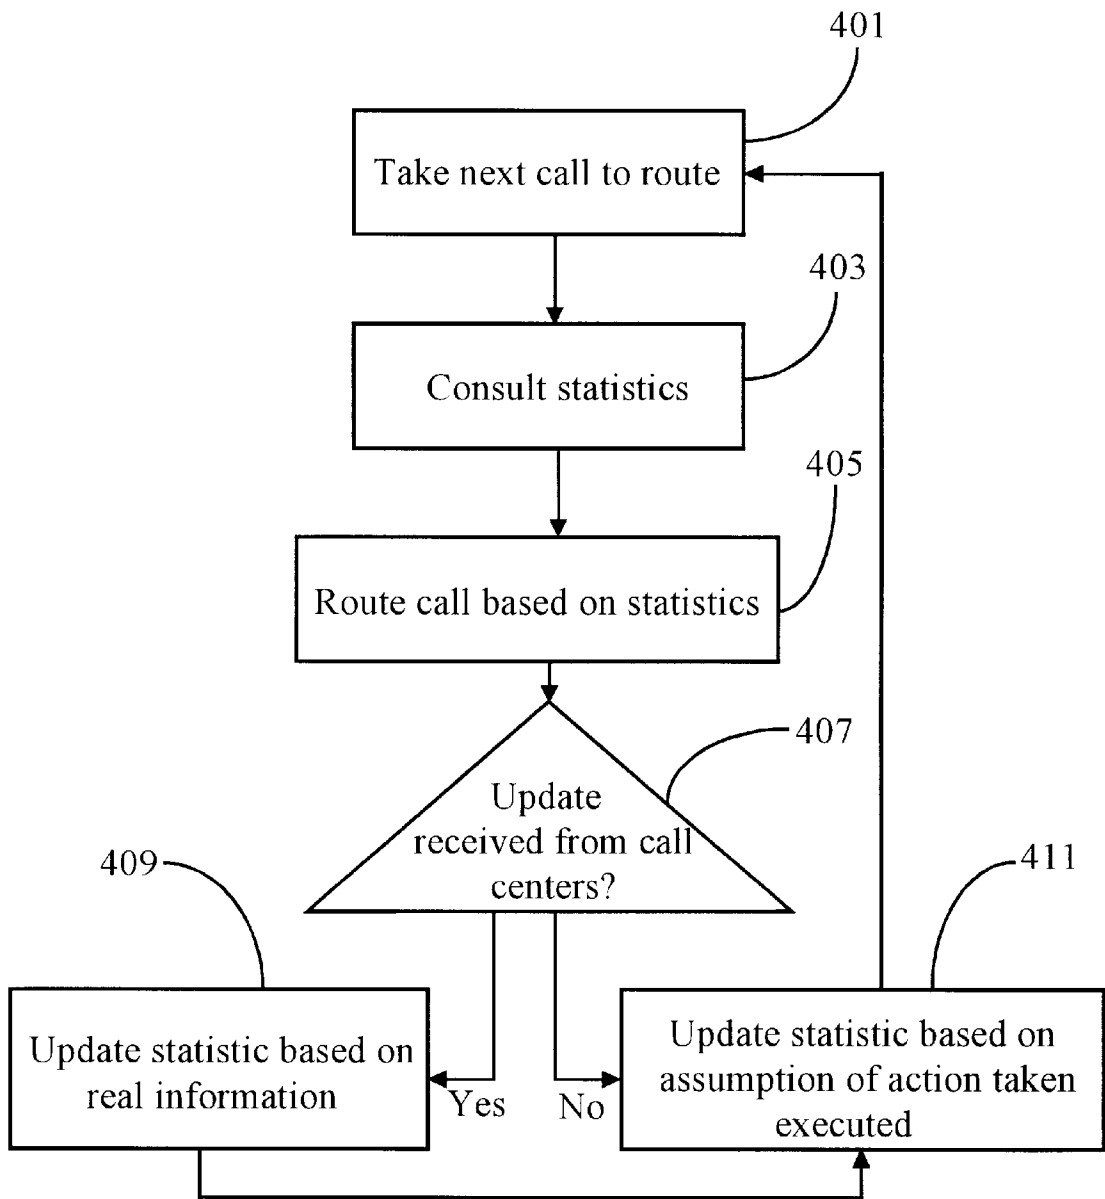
401

Take next call to route

403

Consult statistics

405

Route call based on statistics

407

Update received from call centers?

409

411

Update statistic based on real information

Yes

No

Update statistic based on assumption of action taken executed